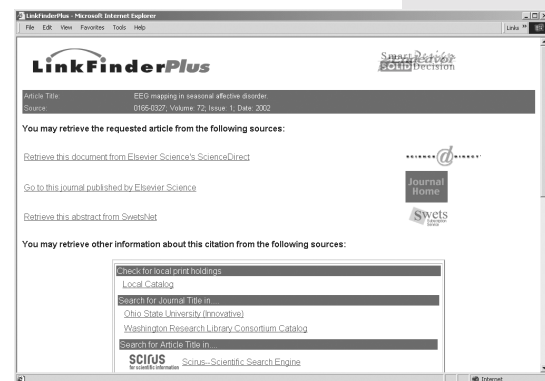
LinkFinderPlus - Microsoft Internet Explorer
File Edit View Favorites Tools Help
Links »

LinkFinderPlus

Smart Decision

Article Title: EEG mapping in seasonal affective disorder.
Source: 0165-0327; Volume: 72; Issue: 1; Date: 2002

You may retrieve the requested article from the following sources:

Retrieve this document from Elsevier Science's ScienceDirect

Go to this journal published by Elsevier Science

Journal Home

Retrieve this abstract from SwetsNet

Swets

You may retrieve other information about this citation from the following sources:

Check for local print holdings
Local Catalog
Search for Journal Title in...
Ohio State University (Innovative)
Washington Research Library Consortium Catalog
Search for Article Title in...
SCIRUS for scientific information
Scirus--Scientific Search Engine

Internet